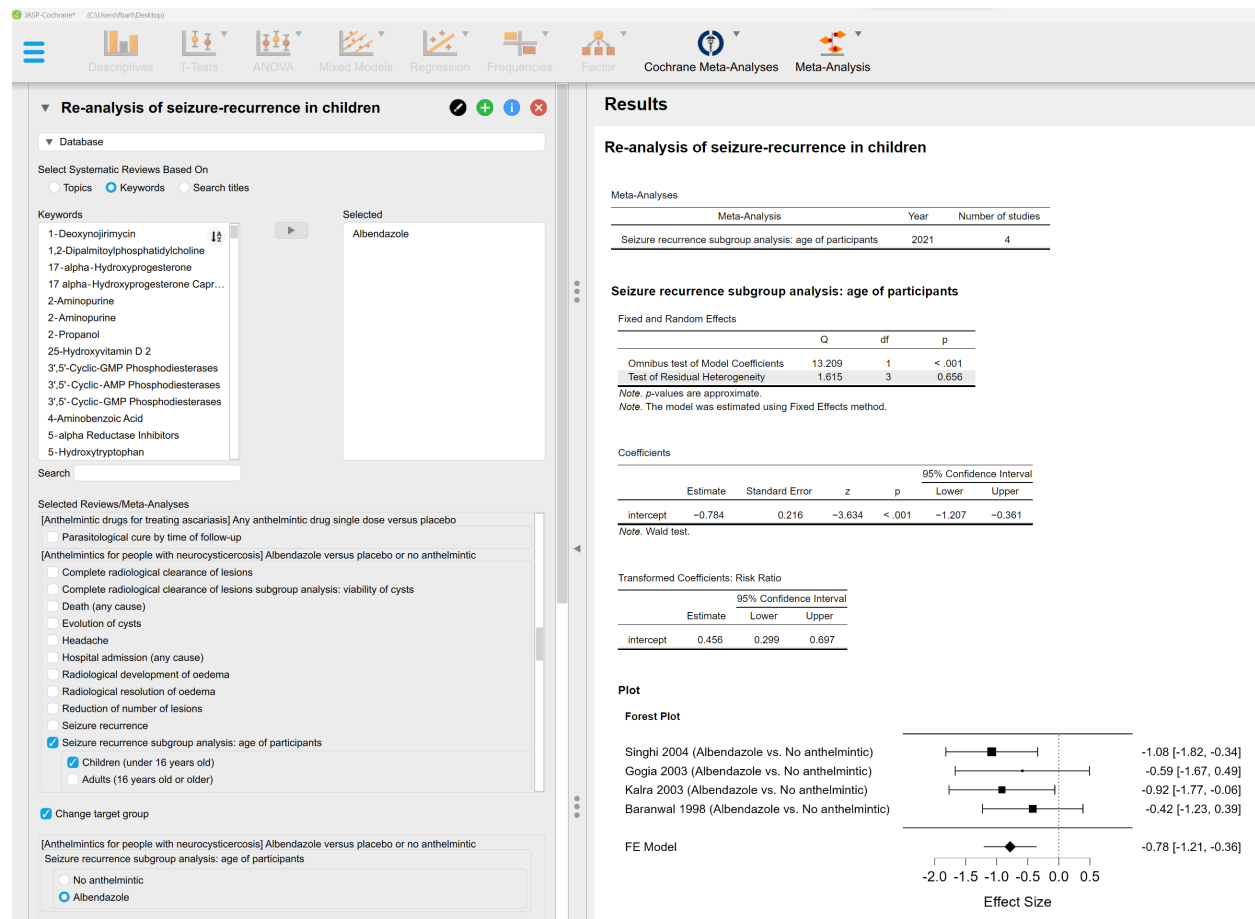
JASP-Cochrane* (C:\Users\fbart\Desktop)

Descriptives T-Tests ANOVA Mixed Models Regression Frequencies Factor Cochrane Meta-Analyses Meta-Analysis

Re-analysis of seizure-recurrence in children

Database

Select Systematic Reviews Based On
Topics Keywords Search titles

Keywords
1-Deoxynojirimycin
1,2-Dipalmitoylphosphatidylcholine
17-alpha-Hydroxyprogesterone
17 alpha-Hydroxyprogesterone Capr...
2-Aminopurine
2-Aminopurine
2-Propanol
25-Hydroxyvitamin D 2
3',5'-Cyclic-GMP Phosphodiesterases
3',5'-Cyclic-AMP Phosphodiesterases
3',5'-Cyclic-GMP Phosphodiesterases
4-Aminobenzoic Acid
5-alpha Reductase Inhibitors
5-Hydroxytryptophan

Selected
Albendazole

Search

Selected Reviews/Meta-Analyses
[Anthelmintic drugs for treating ascariasis] Any anthelmintic drug single dose versus placebo
Parasitological cure by time of follow-up
[Anthelmintics for people with neurocysticercosis] Albendazole versus placebo or no anthelmintic
Complete radiological clearance of lesions
Complete radiological clearance of lesions subgroup analysis: viability of cysts
Death (any cause)
Evolution of cysts
Headache
Hospital admission (any cause)
Radiological development of oedema
Radiological resolution of oedema
Reduction of number of lesions
Seizure recurrence
Seizure recurrence subgroup analysis: age of participants
Children (under 16 years old)
Adults (16 years old or older)

Change target group

[Anthelmintics for people with neurocysticercosis] Albendazole versus placebo or no anthelmintic
Seizure recurrence subgroup analysis: age of participants
No anthelmintic
Albendazole

Results

Re-analysis of seizure-recurrence in children

Meta-Analyses
| Meta-Analysis | Year | Number of studies |
|---|---|---|
| Seizure recurrence subgroup analysis: age of participants | 2021 | 4 |

Seizure recurrence subgroup analysis: age of participants

Fixed and Random Effects
| | Q | df | p |
|---|---|---|---|
| Omnibus test of Model Coefficients | 13.209 | 1 | < .001 |
| Test of Residual Heterogeneity | 1.615 | 3 | 0.656 |
Note. p-values are approximate.
Note. The model was estimated using Fixed Effects method.

Coefficients
| | Estimate | Standard Error | z | p | 95% Confidence Interval Lower | Upper |
|---|---|---|---|---|---|---|
| intercept | −0.784 | 0.216 | −3.634 | < .001 | −1.207 | −0.361 |
Note. Wald test.

Transformed Coefficients: Risk Ratio
| | Estimate | 95% Confidence Interval Lower | Upper |
|---|---|---|---|
| intercept | 0.456 | 0.299 | 0.697 |

Plot

Forest Plot
Singhi 2004 (Albendazole vs. No anthelmintic) -1.08 [-1.82, -0.34]
Gogia 2003 (Albendazole vs. No anthelmintic) -0.59 [-1.67, 0.49]
Kalra 2003 (Albendazole vs. No anthelmintic) -0.92 [-1.77, -0.06]
Baranwal 1998 (Albendazole vs. No anthelmintic) -0.42 [-1.23, 0.39]
FE Model -0.78 [-1.21, -0.36]
-2.0 -1.5 -1.0 -0.5 0.0 0.5
Effect Size